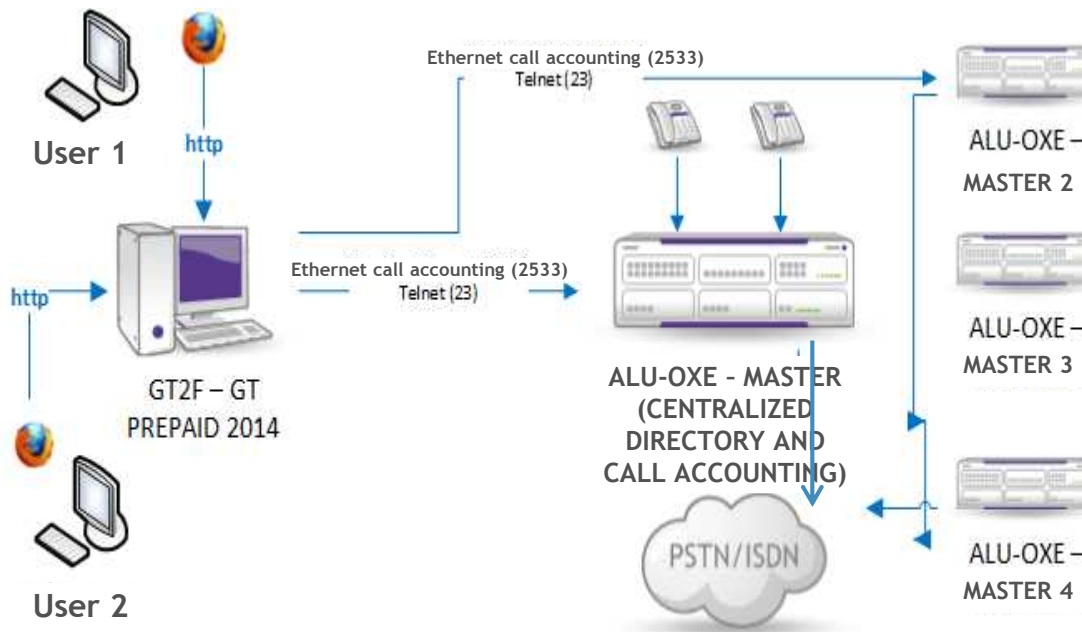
User 1

http

Ethernet call accounting (2533)
Telnet (23)

ALU-OXE –
MASTER 2

http

Ethernet call accounting (2533)
Telnet (23)

ALU-OXE –
MASTER 3

GT2F – GT
PREPAID 2014

ALU-OXE – MASTER
(CENTRALIZED
DIRECTORY AND
CALL ACCOUNTING)

PSTN/ISDN

ALU-OXE –
MASTER 4

User 2